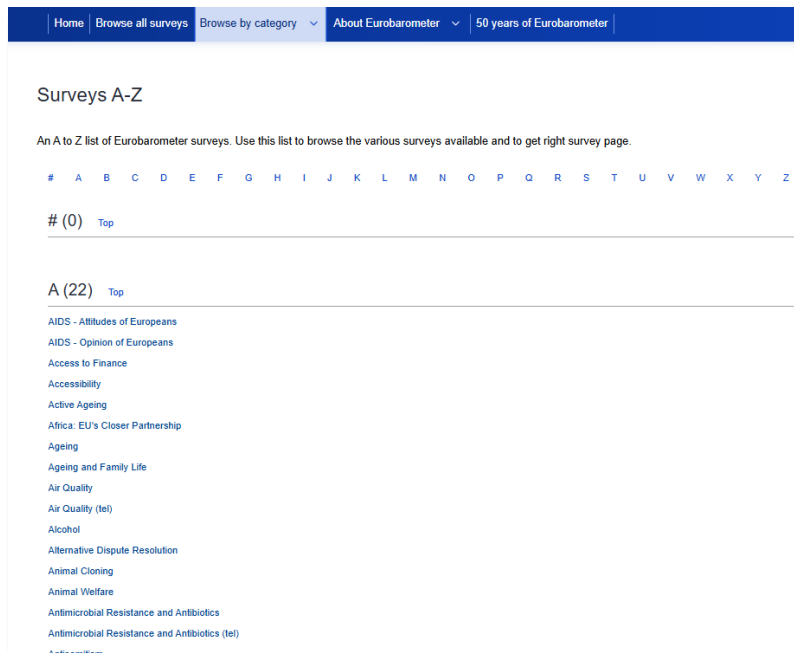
Home | Browse all surveys | Browse by category | About Eurobarometer | 50 years of Eurobarometer

Surveys A-Z

An A to Z list of Eurobarometer surveys. Use this list to browse the various surveys available and to get right survey page.

# A B C D E F G H I J K L M N O P Q R S T U V W X Y Z

# (0) Top

A (22) Top

AIDS - Attitudes of Europeans
AIDS - Opinion of Europeans
Access to Finance
Accessibility
Active Ageing
Africa: EU's Closer Partnership
Ageing
Ageing and Family Life
Air Quality
Air Quality (tel)
Alcohol
Alternative Dispute Resolution
Animal Cloning
Animal Welfare
Antimicrobial Resistance and Antibiotics
Antimicrobial Resistance and Antibiotics (tel)
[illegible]